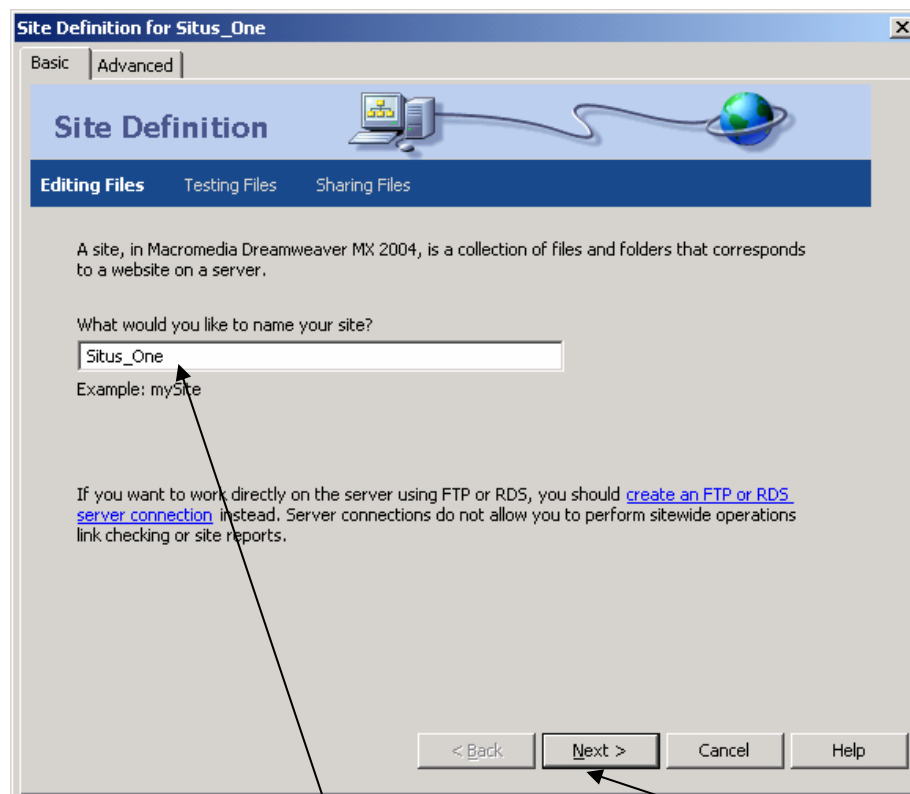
Site Definition for Situs_One

Basic | Advanced

Site Definition

Editing Files | Testing Files | Sharing Files

A site, in Macromedia Dreamweaver MX 2004, is a collection of files and folders that corresponds to a website on a server.

What would you like to name your site?

Situs_One

Example: mySite

If you want to work directly on the server using FTP or RDS, you should create an FTP or RDS server connection instead. Server connections do not allow you to perform sitewide operations link checking or site reports.

< Back | Next > | Cancel | Help